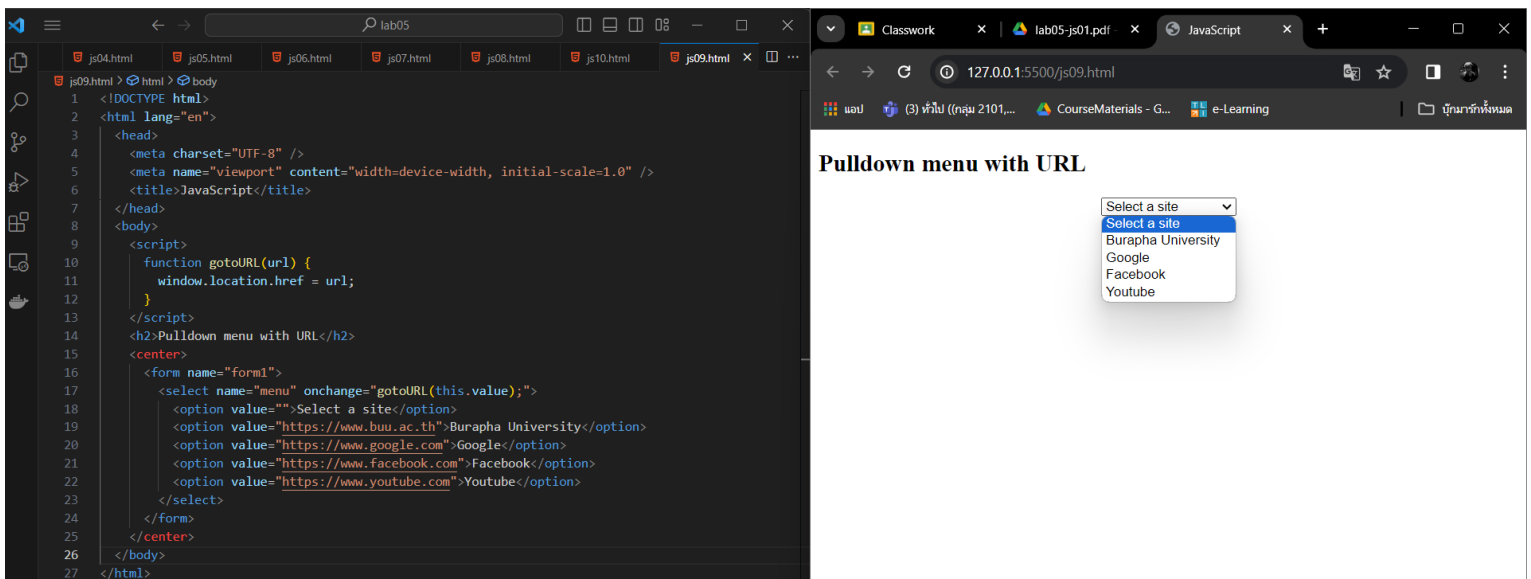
lab05

js04.html js05.html js06.html js07.html js08.html js10.html js09.html

js09.html > html > body

1 <!DOCTYPE html>
2 <html lang="en">
3 <head>
4 <meta charset="UTF-8" />
5 <meta name="viewport" content="width=device-width, initial-scale=1.0" />
6 <title>JavaScript</title>
7 </head>
8 <body>
9 <script>
10 function gotoURL(url) {
11 window.location.href = url;
12 }
13 </script>
14 <h2>Pulldown menu with URL</h2>
15 <center>
16 <form name="form1">
17 <select name="menu" onchange="gotoURL(this.value);">
18 <option value="">Select a site</option>
19 <option value="https://www.buu.ac.th">Burapha University</option>
20 <option value="https://www.google.com">Google</option>
21 <option value="https://www.facebook.com">Facebook</option>
22 <option value="https://www.youtube.com">Youtube</option>
23 </select>
24 </form>
25 </center>
26 </body>
27 </html>

Classwork | lab05-js01.pdf | JavaScript

127.0.0.1:5500/js09.html

แอป | (3) ทั่วไป ((กลุ่ม 2101,... | CourseMaterials - G... | e-Learning | บุ๊กมาร์กทั้งหมด

Pulldown menu with URL

Select a site
Select a site
Burapha University
Google
Facebook
Youtube